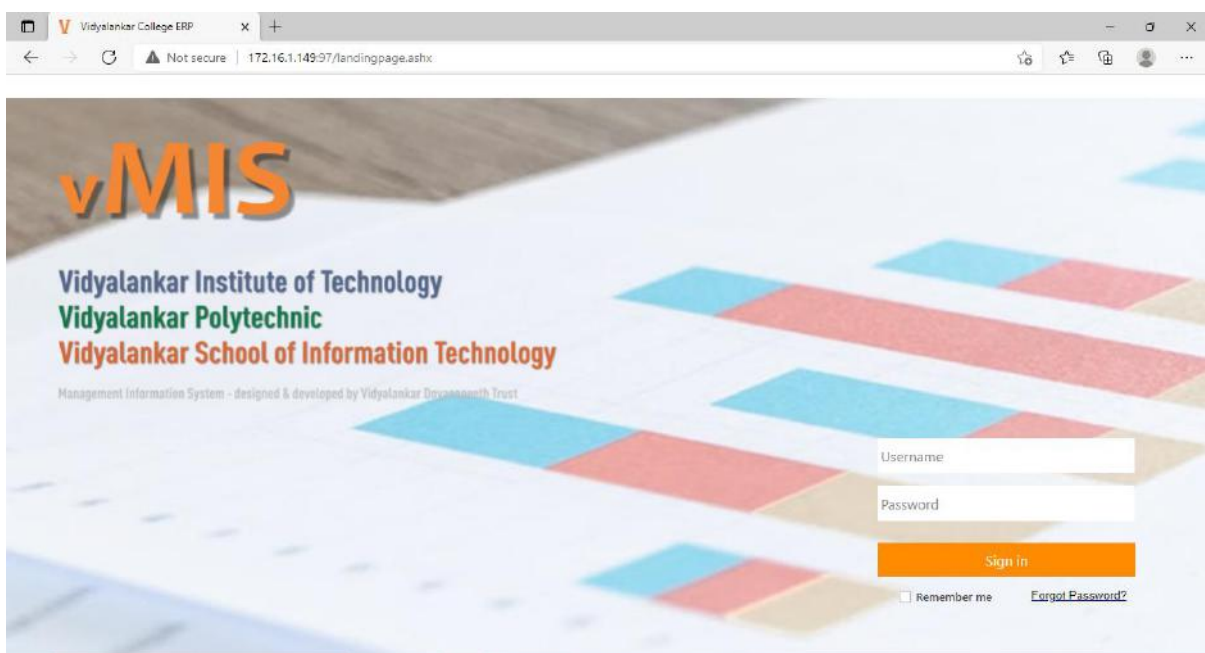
V Vidyalankar College ERP ×
Not secure | 172.16.1.149:97/landingpage.ashx

vMIS

Vidyalankar Institute of Technology
Vidyalankar Polytechnic
Vidyalankar School of Information Technology

Management Information System - designed & developed by Vidyalankar Dnyanapeeth Trust

Username
Password
Sign in
Remember me
Forgot Password?